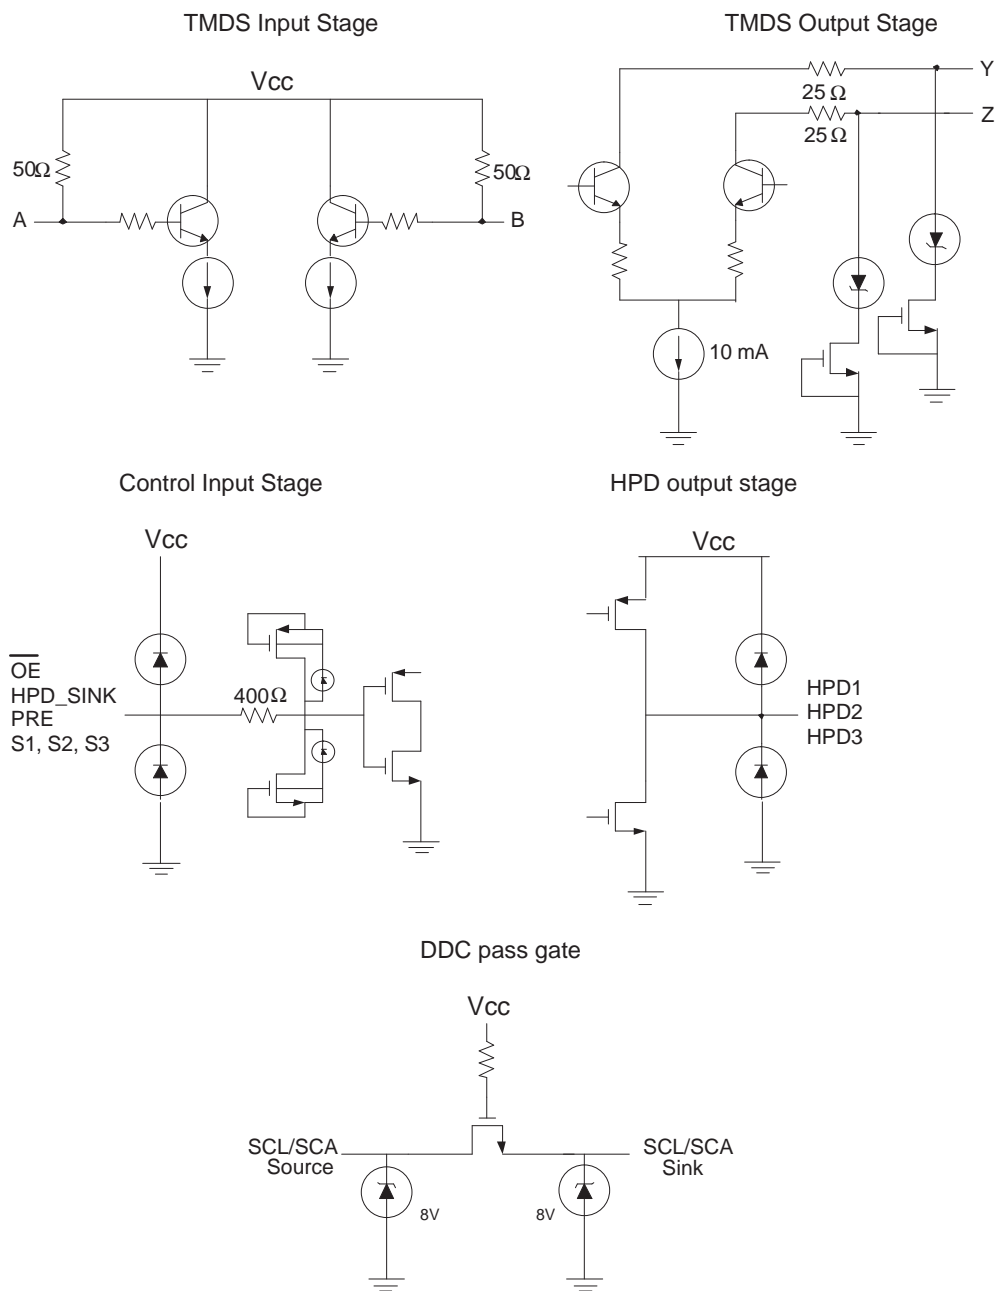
TMDS Input Stage

Vcc

50Ω

50Ω

A

B

TMDS Output Stage

Y

25 Ω

Z

25 Ω

10 mA

Control Input Stage

Vcc

$\overline{OE}$
HPD_SINK
PRE
S1, S2, S3

400Ω

HPD output stage

Vcc

HPD1
HPD2
HPD3

DDC pass gate

Vcc

SCL/SCA
Source

8V

8V

SCL/SCA
Sink